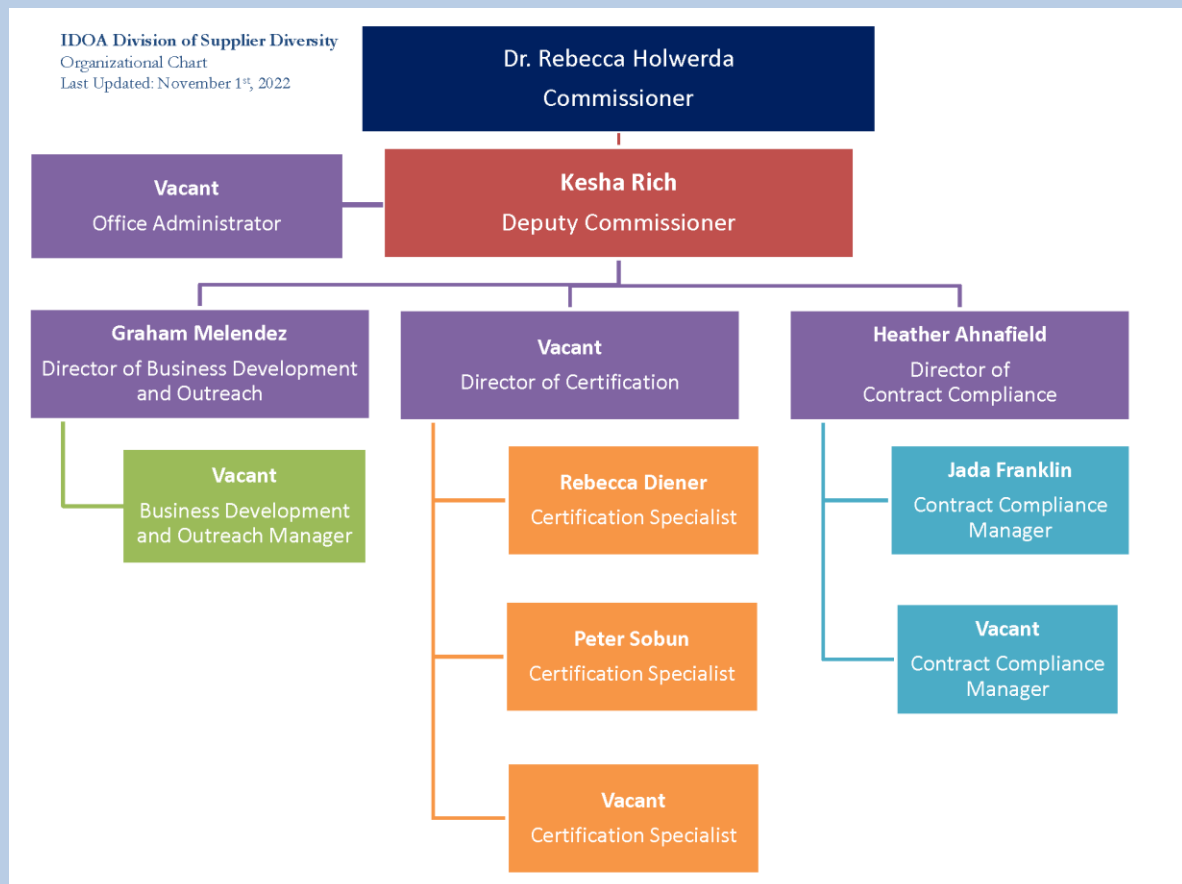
IDOA Division of Supplier Diversity
Organizational Chart
Last Updated: November 1$^{st}$, 2022

Dr. Rebecca Holwerda
Commissioner

Vacant
Office Administrator

Kesha Rich
Deputy Commissioner

Graham Melendez
Director of Business Development and Outreach

Vacant
Director of Certification

Heather Ahnafield
Director of Contract Compliance

Vacant
Business Development and Outreach Manager

Rebecca Diener
Certification Specialist

Peter Sobun
Certification Specialist

Vacant
Certification Specialist

Jada Franklin
Contract Compliance Manager

Vacant
Contract Compliance Manager